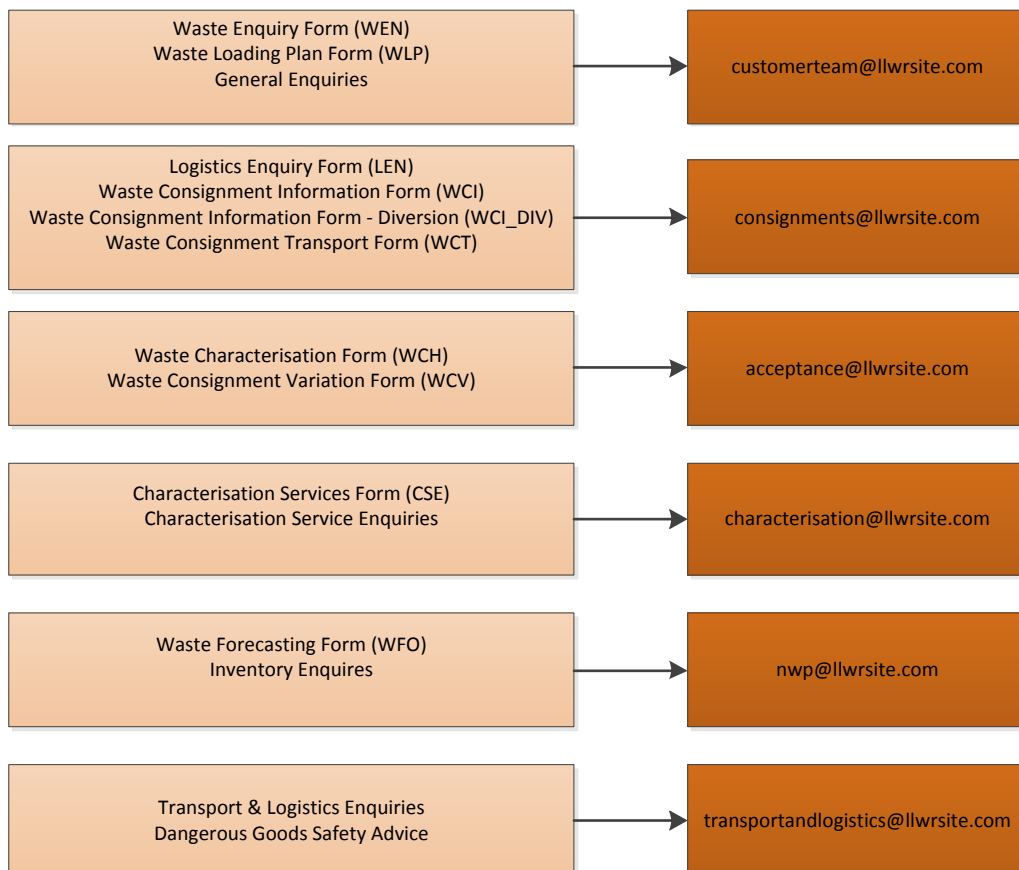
Waste Enquiry Form (WEN)
Waste Loading Plan Form (WLP)
General Enquiries

customerteam@llwrsite.com

Logistics Enquiry Form (LEN)
Waste Consignment Information Form (WCI)
Waste Consignment Information Form - Diversion (WCI_DIV)
Waste Consignment Transport Form (WCT)

consignments@llwrsite.com

Waste Characterisation Form (WCH)
Waste Consignment Variation Form (WCV)

acceptance@llwrsite.com

Characterisation Services Form (CSE)
Characterisation Service Enquiries

characterisation@llwrsite.com

Waste Forecasting Form (WFO)
Inventory Enquires

nwp@llwrsite.com

Transport & Logistics Enquiries
Dangerous Goods Safety Advice

transportandlogistics@llwrsite.com